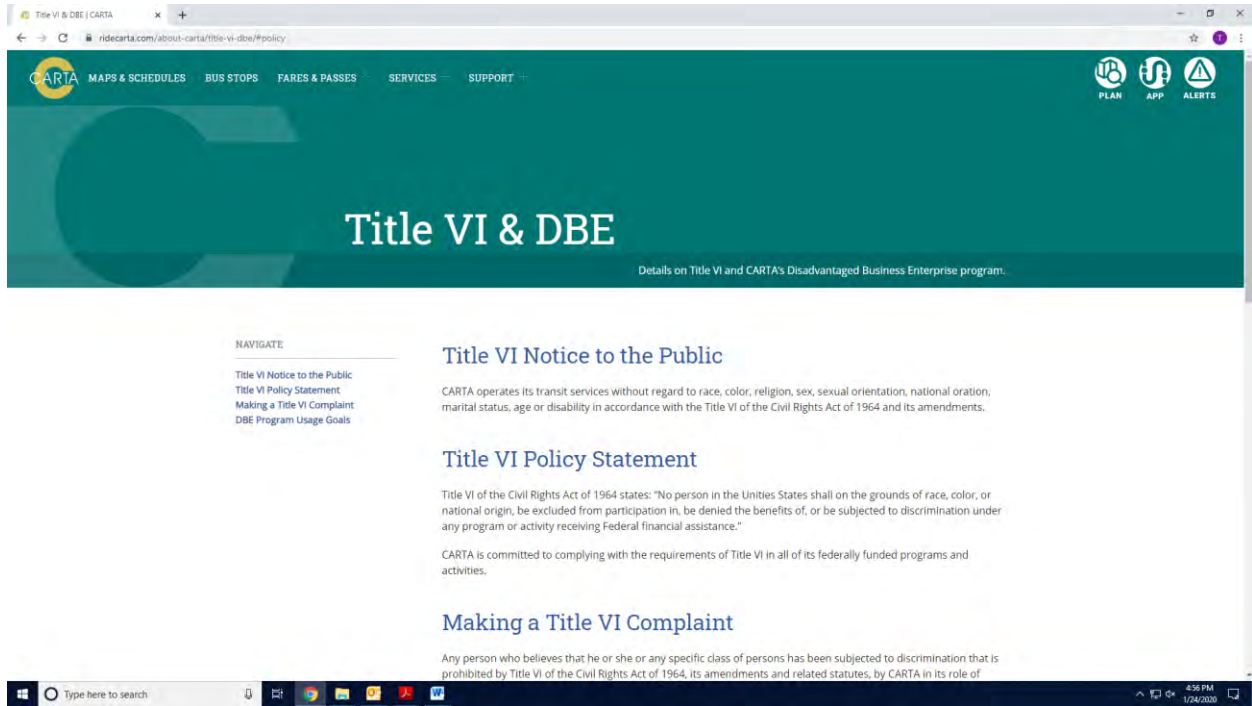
Title VI & DBE | CARTA

ridecarta.com/about-carta/title-vi-dbe/#policy

CARTA MAPS & SCHEDULES BUS STOPS FARES & PASSES SERVICES SUPPORT

PLAN APP ALERTS

Title VI & DBE

Details on Title VI and CARTA's Disadvantaged Business Enterprise program.

NAVIGATE

Title VI Notice to the Public
Title VI Policy Statement
Making a Title VI Complaint
DBE Program Usage Goals

Title VI Notice to the Public

CARTA operates its transit services without regard to race, color, religion, sex, sexual orientation, national oration, marital status, age or disability in accordance with the Title VI of the Civil Rights Act of 1964 and its amendments.

Title VI Policy Statement

Title VI of the Civil Rights Act of 1964 states: "No person in the Unities States shall on the grounds of race, color, or national origin, be excluded from participation in, be denied the benefits of, or be subjected to discrimination under any program or activity receiving Federal financial assistance."

CARTA is committed to complying with the requirements of Title VI in all of its federally funded programs and activities.

Making a Title VI Complaint

Any person who believes that he or she or any specific class of persons has been subjected to discrimination that is prohibited by Title VI of the Civil Rights Act of 1964, its amendments and related statutes, by CARTA in its role of

Type here to search

4:56 PM
1/24/2020